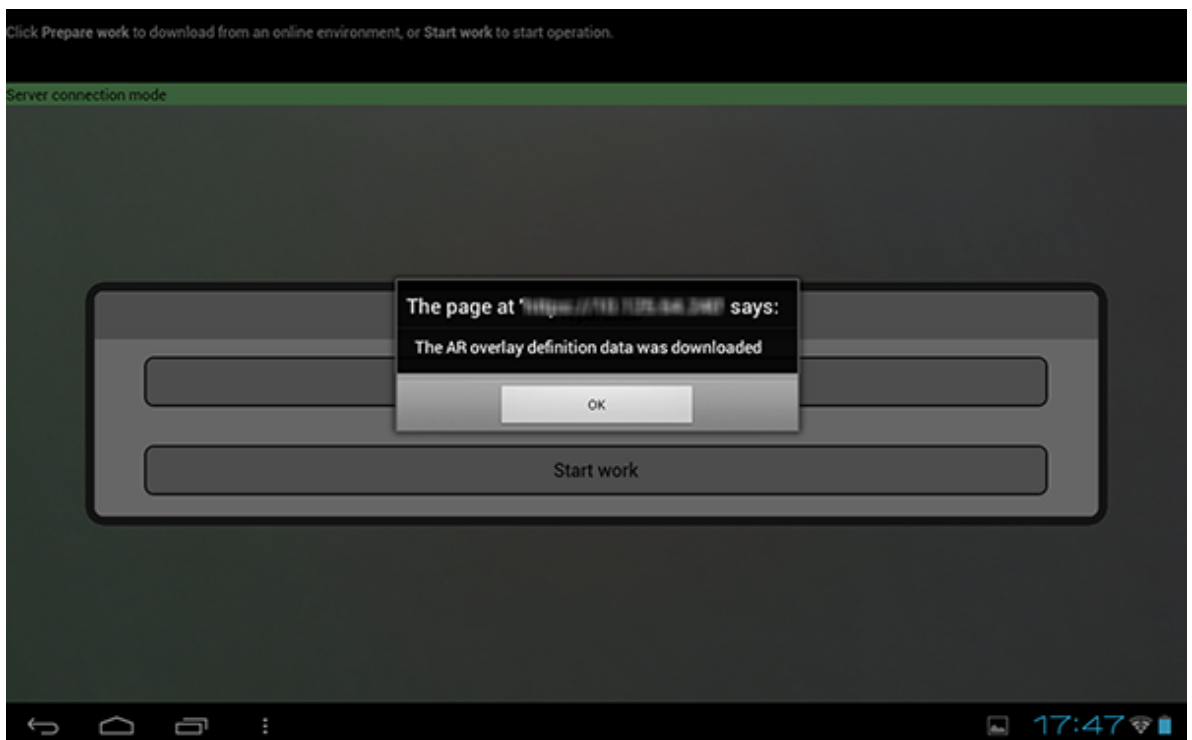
Click Prepare work to download from an online environment, or Start work to start operation.

Server connection mode

The page at '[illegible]' says:

The AR overlay definition data was downloaded

OK

Start work

17:47